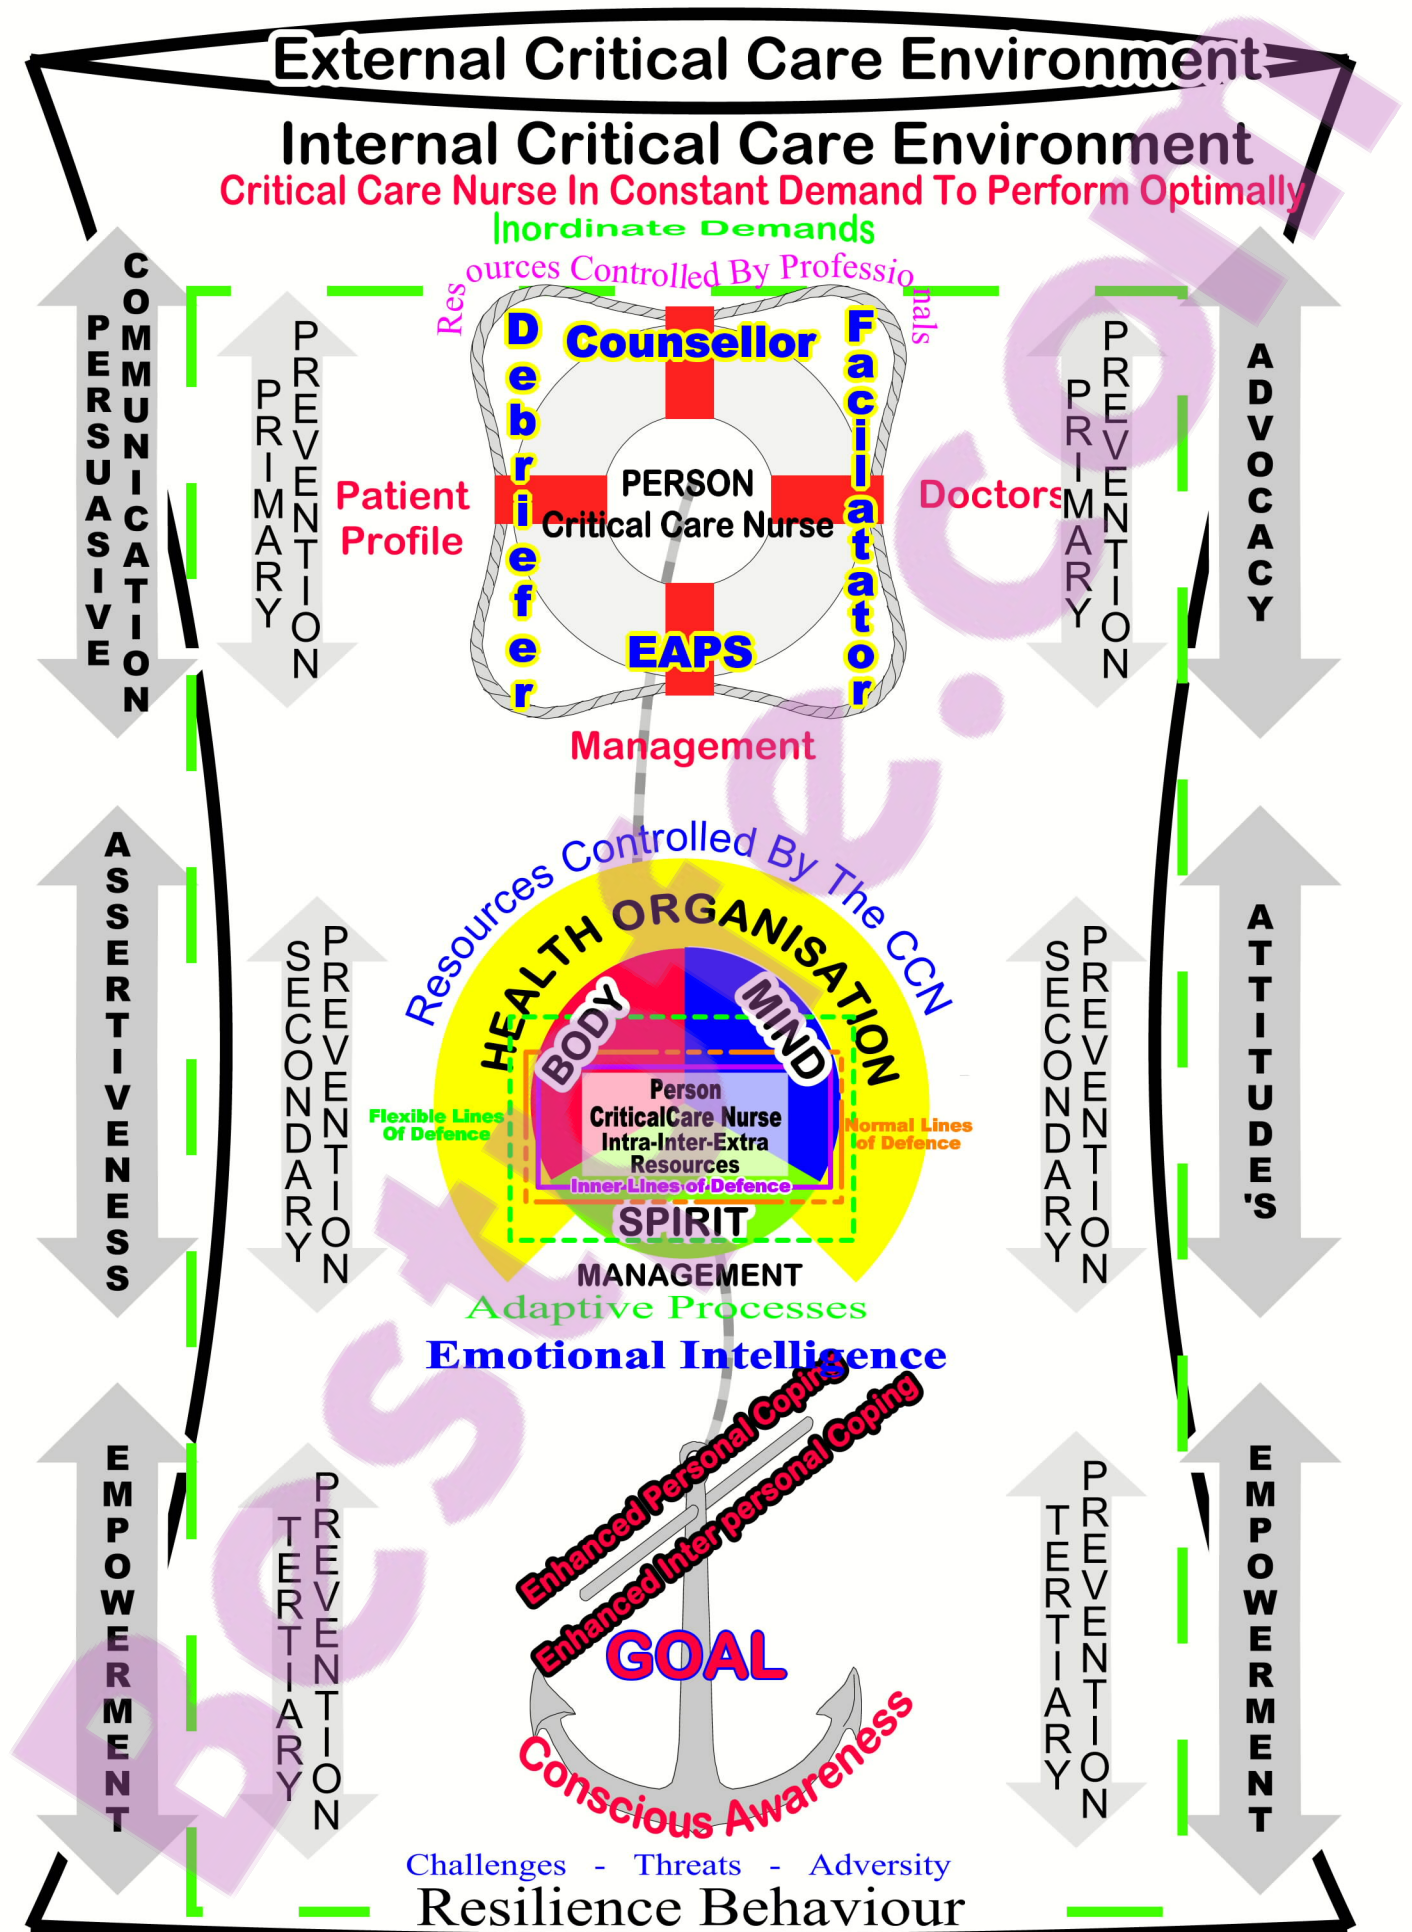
External Critical Care Environment

Internal Critical Care Environment

Critical Care Nurse In Constant Demand To Perform Optimally

Inordinate Demands

Resources Controlled By Professionals

PERSUASIVE COMMUNICATION

PRIMARY PREVENTION

Patient Profile

Debriefer

Counsellor

PERSON
Critical Care Nurse

EAPS

Facilitator

Doctors

PRIMARY PREVENTION

ADVOCACY

Management

ASSERTIVENESS

SECONDARY PREVENTION

Resources Controlled By The CCN

HEALTH ORGANISATION

BODY

MIND

Flexible Lines Of Defence

Person
CriticalCare Nurse
Intra-Inter-Extra
Resources

Normal Lines of Defence

Inner Lines of Defence

SPIRIT

MANAGEMENT

Adaptive Processes

SECONDARY PREVENTION

ATTITUDE'S

Emotional Intelligence

EMPOWERMENT

TERTIARY PREVENTION

Enhanced Personal Coping

Enhanced Inter personal Coping

GOAL

Conscious Awareness

TERTIARY PREVENTION

EMPOWERMENT

Challenges - Threats - Adversity

Resilience Behaviour